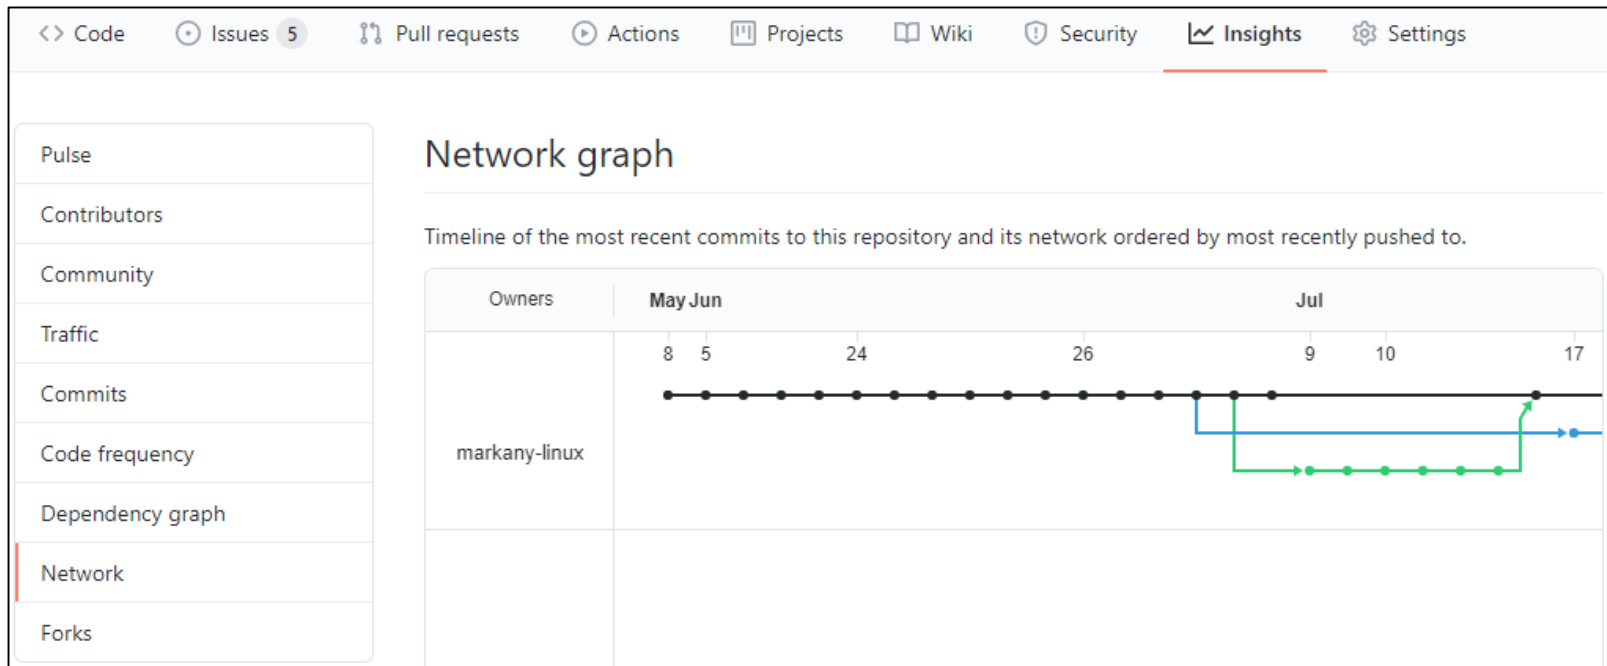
Code Issues 5 Pull requests Actions Projects Wiki Security Insights Settings

Pulse
Contributors
Community
Traffic
Commits
Code frequency
Dependency graph
Network
Forks

Network graph

Timeline of the most recent commits to this repository and its network ordered by most recently pushed to.

Owners
May Jun
Jul
8 5 24 26 9 10 17
markany-linux